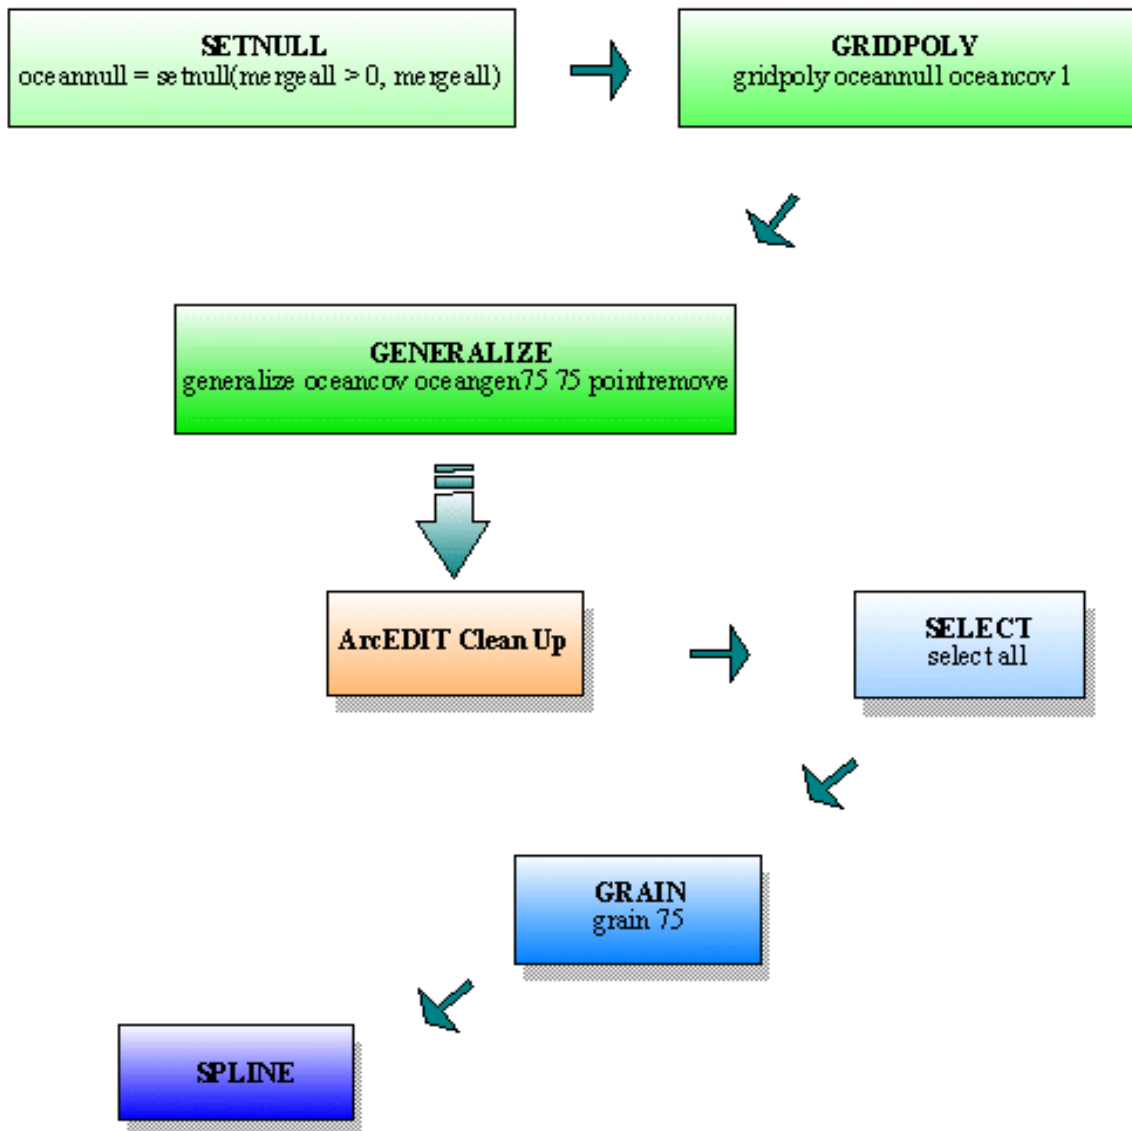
SETNULL
oceannull = setnull(mergeall > 0, mergeall)

GRIDPOLY
gridpoly oceannull oceancov 1

GENERALIZE
generalize oceancov oceangen75 75 pointremove

ArcEDIT Clean Up

SELECT
select all

GRAIN
grain 75

SPLINE